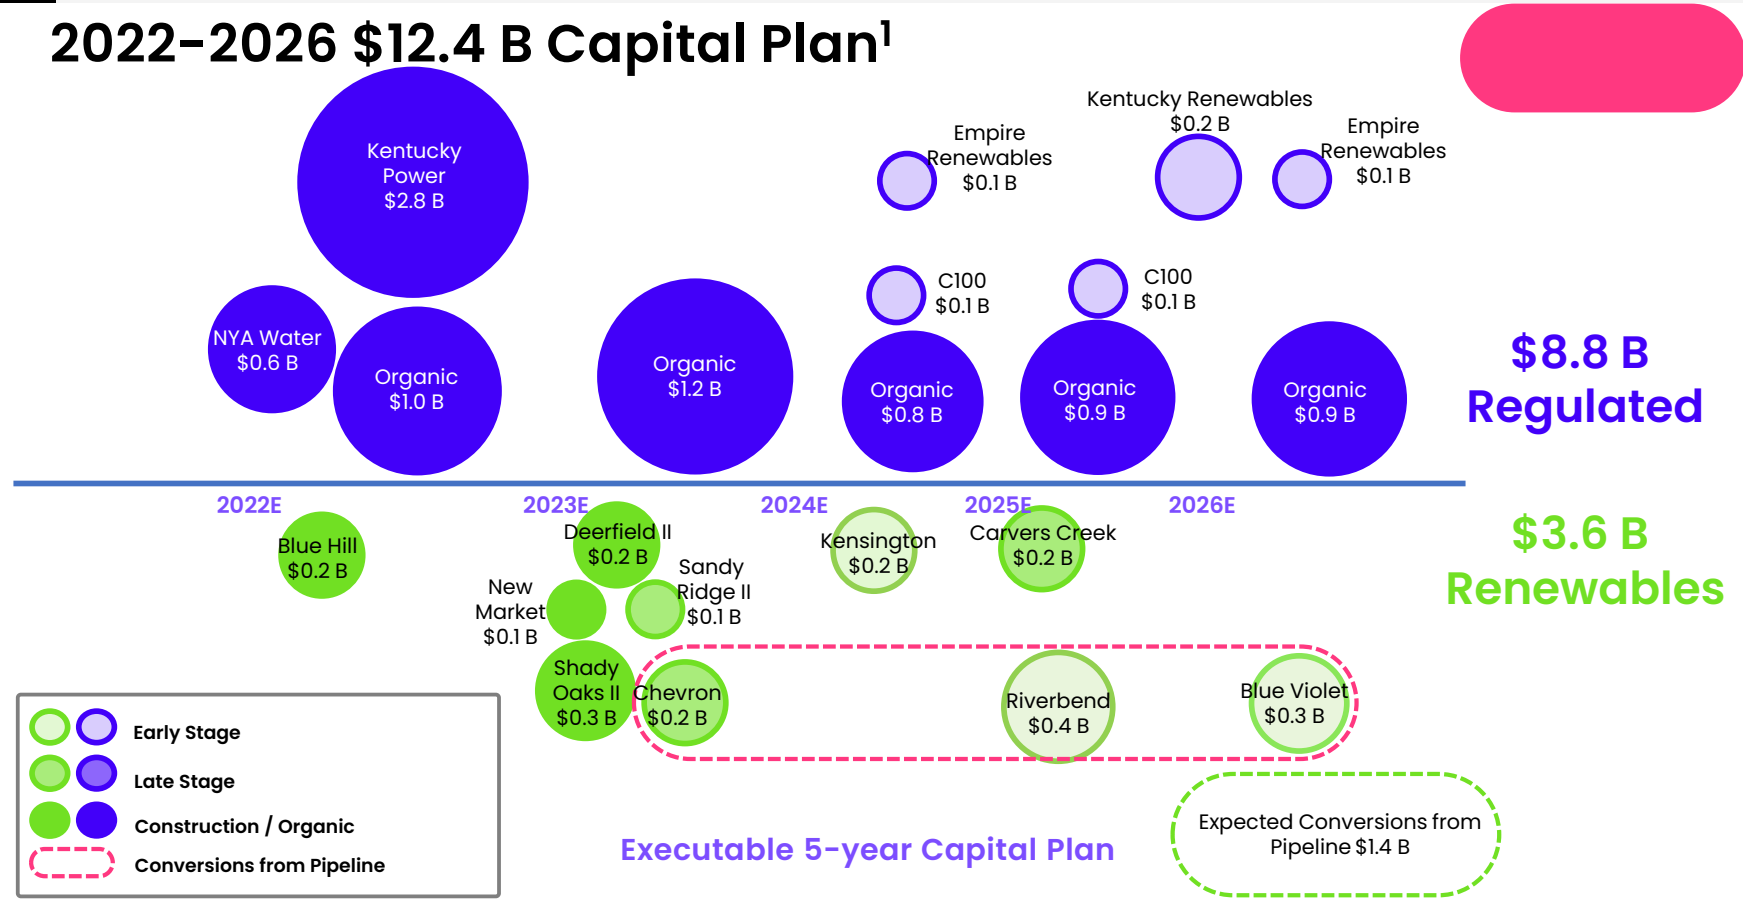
2022-2026 $12.4 B Capital Plan¹

Kentucky Power $2.8 B

NYA Water $0.6 B

Organic $1.0 B

Organic $1.2 B

Empire Renewables $0.1 B

C100 $0.1 B

Organic $0.8 B

Kentucky Renewables $0.2 B

C100 $0.1 B

Organic $0.9 B

Empire Renewables $0.1 B

Organic $0.9 B

$8.8 B Regulated

2022E

2023E

2024E

2025E

2026E

Blue Hill $0.2 B

Deerfield II $0.2 B

New Market $0.1 B

Sandy Ridge II $0.1 B

Shady Oaks II $0.3 B

Chevron $0.2 B

Kensington $0.2 B

Carvers Creek $0.2 B

Riverbend $0.4 B

Blue Violet $0.3 B

$3.6 B Renewables

Early Stage

Late Stage

Construction / Organic

Conversions from Pipeline

Executable 5-year Capital Plan

Expected Conversions from Pipeline $1.4 B